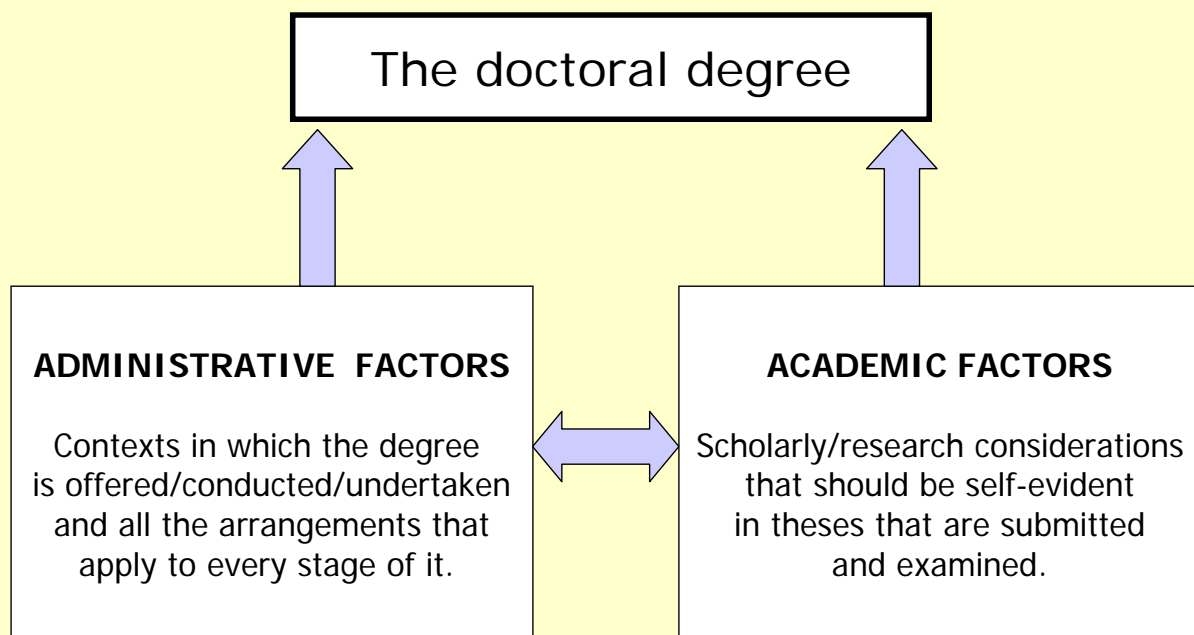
The doctoral degree

ADMINISTRATIVE FACTORS

Contexts in which the degree is offered/conducted/undertaken and all the arrangements that apply to every stage of it.

ACADEMIC FACTORS

Scholarly/research considerations that should be self-evident in theses that are submitted and examined.